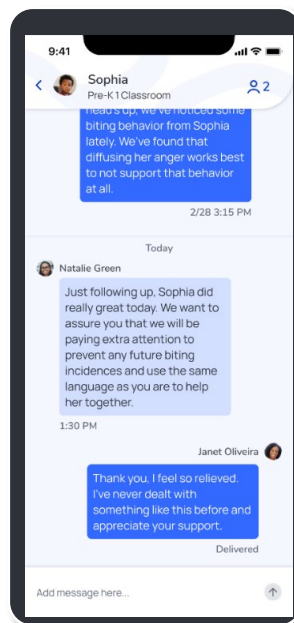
9:41

Sophia
Pre-K 1 Classroom

2

head's up, we've noticed some biting behavior from Sophia lately. We've found that diffusing her anger works best to not support that behavior at all.

2/28 3:15 PM

Today

Natalie Green

Just following up, Sophia did really great today. We want to assure you that we will be paying extra attention to prevent any future biting incidences and use the same language as you are to help her together.

1:30 PM

Janet Oliveira

Thank you, I feel so relieved. I've never dealt with something like this before and appreciate your support.

Delivered

Add message here...